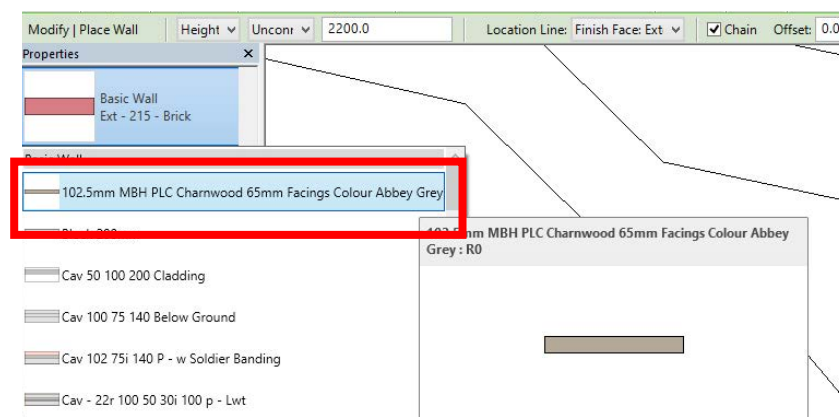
Modify | Place Wall Height Unconn 2200.0 Location Line: Finish Face: Ext Chain Offset: 0.0

Properties ×

Basic Wall
Ext - 215 - Brick

Basic Wall

102.5mm MBH PLC Charnwood 65mm Facings Colour Abbey Grey

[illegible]

Cav 50 100 200 Cladding

Cav 100 75 140 Below Ground

Cav 102 75i 140 P - w Soldier Banding

Cav - 22r 100 50 30i 100 p - Lwt

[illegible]mm MBH PLC Charnwood 65mm Facings Colour Abbey Grey : R0